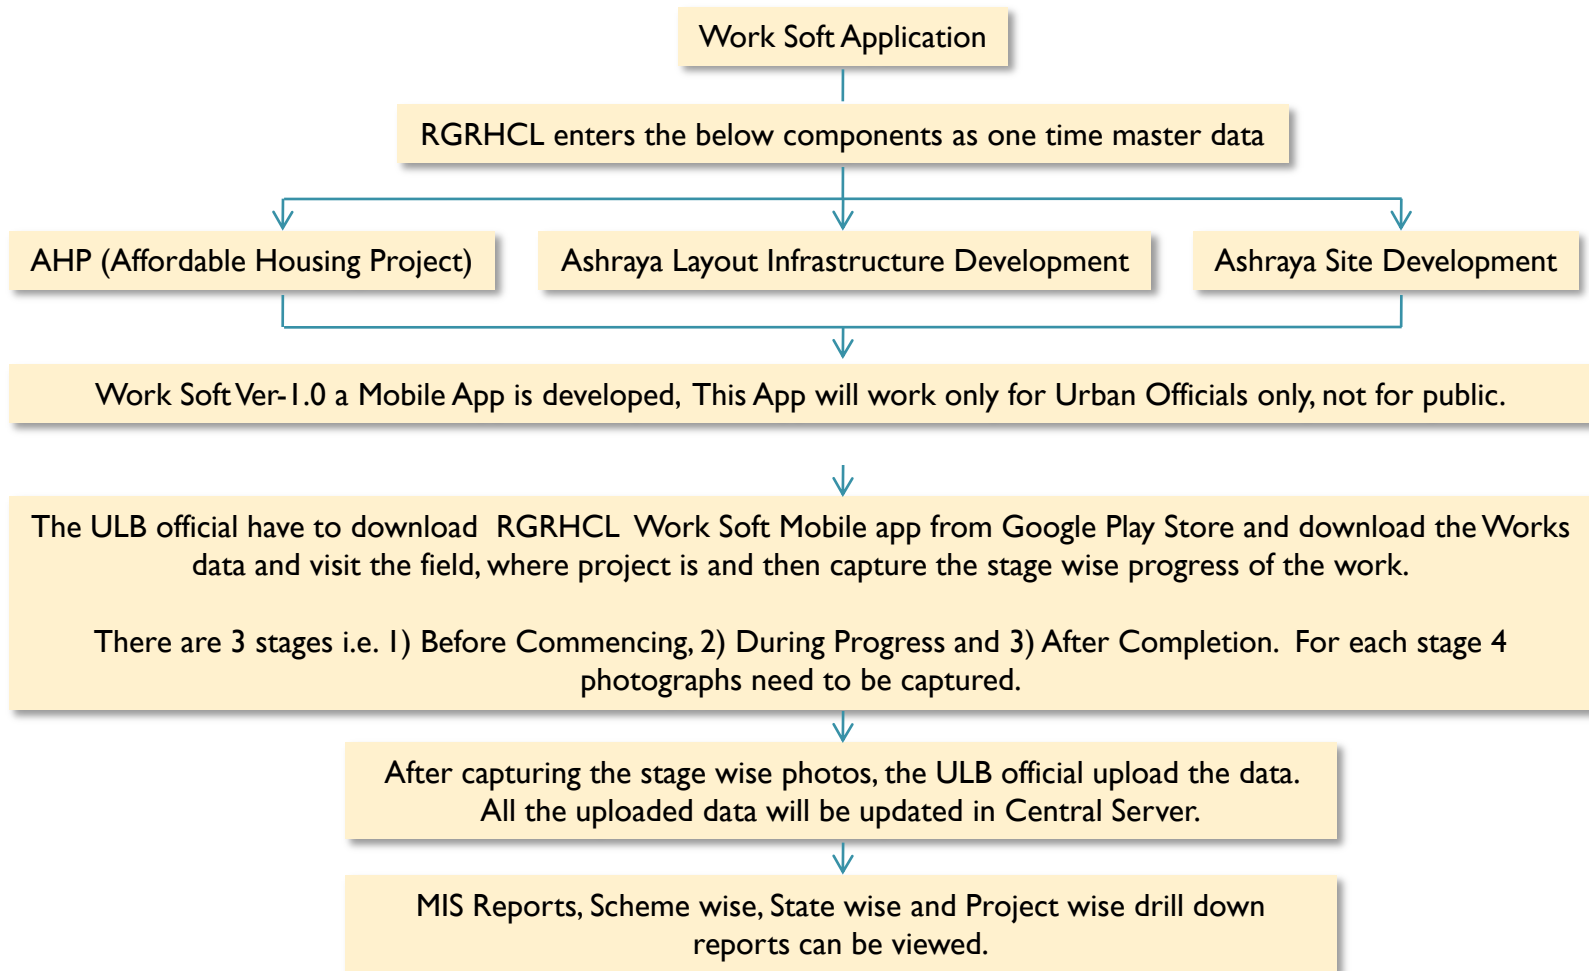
Work Soft Application

RGRHCL enters the below components as one time master data

AHP (Affordable Housing Project)

Ashraya Layout Infrastructure Development

Ashraya Site Development

Work Soft Ver-1.0 a Mobile App is developed, This App will work only for Urban Officials only, not for public.

The ULB official have to download RGRHCL Work Soft Mobile app from Google Play Store and download the Works data and visit the field, where project is and then capture the stage wise progress of the work.

There are 3 stages i.e. 1) Before Commencing, 2) During Progress and 3) After Completion. For each stage 4 photographs need to be captured.

After capturing the stage wise photos, the ULB official upload the data. All the uploaded data will be updated in Central Server.

MIS Reports, Scheme wise, State wise and Project wise drill down reports can be viewed.